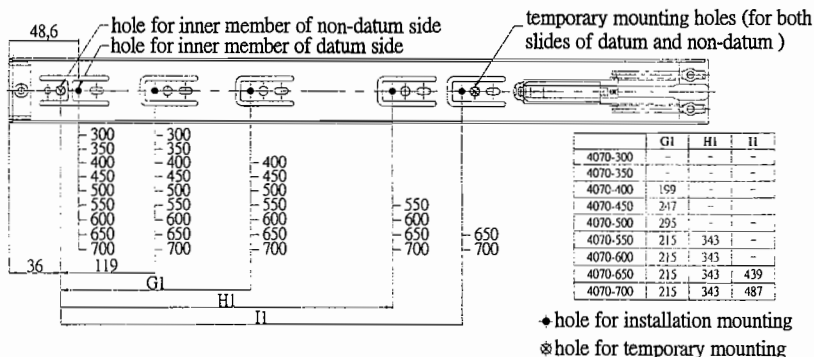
48,6

hole for inner member of non-datum side
hole for inner member of datum side

temporary mounting holes (for both slides of datum and non-datum )

300
350
400
450
500
550
600
650
700

300
350
400
450
500
600
650
700

400
450
500
550
600
650
700

550
600
650
700

650
700

36
119
G1
H1
I1

| | G1 | H1 | I1 |
|---|---|---|---|
| 4070-300 | - | - | - |
| 4070-350 | - | - | - |
| 4070-400 | 199 | - | - |
| 4070-450 | 247 | - | - |
| 4070-500 | 295 | - | - |
| 4070-550 | 215 | 343 | - |
| 4070-600 | 215 | 343 | - |
| 4070-650 | 215 | 343 | 439 |
| 4070-700 | 215 | 343 | 487 |

hole for installation mounting
hole for temporary mounting